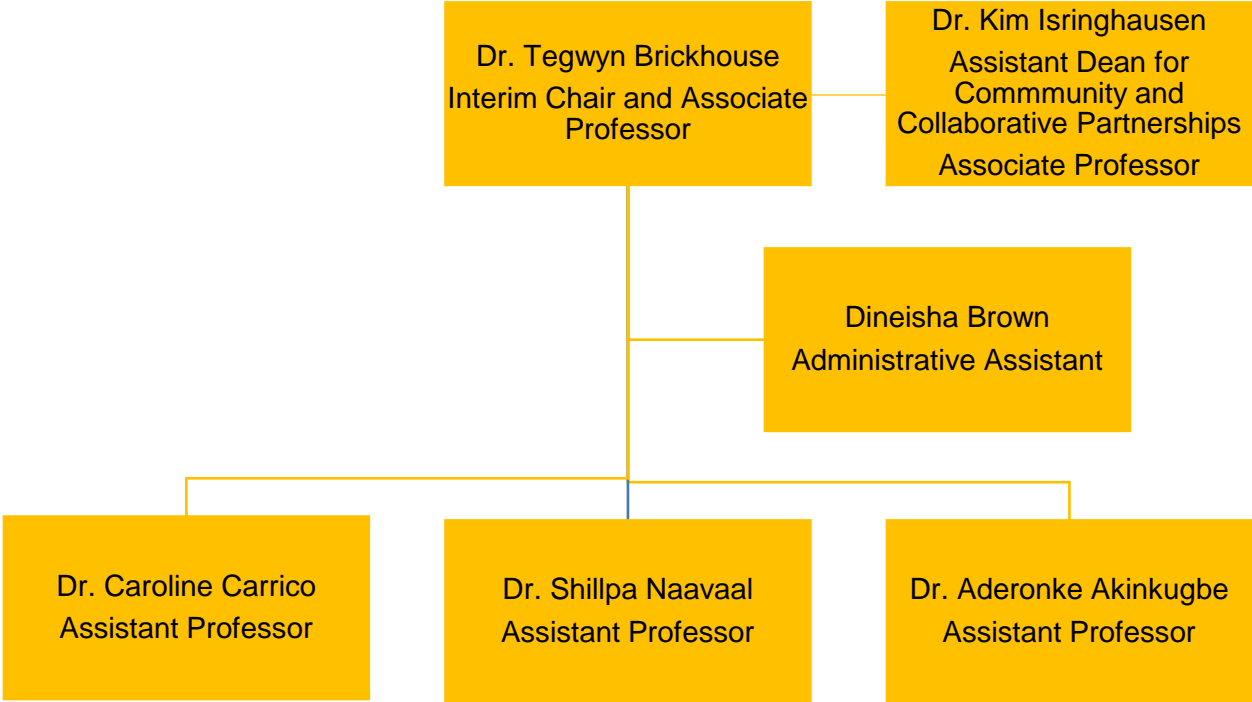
Dr. Tegwyn Brickhouse
Interim Chair and Associate Professor

Dr. Kim Isringhausen
Assistant Dean for Commmunity and Collaborative Partnerships
Associate Professor

Dineisha Brown
Administrative Assistant

Dr. Caroline Carrico
Assistant Professor

Dr. Shillpa Naavaal
Assistant Professor

Dr. Aderonke Akinkugbe
Assistant Professor